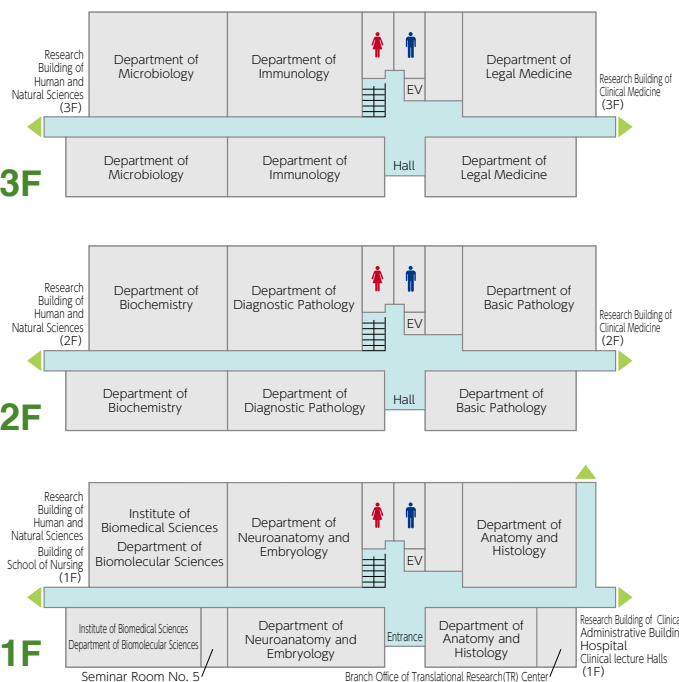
Research Building of Human and Natural Sciences (3F)

Department of Microbiology

Department of Immunology

EV

Department of Legal Medicine

Research Building of Clinical Medicine (3F)

3F

Department of Microbiology

Department of Immunology

Hall

Department of Legal Medicine

Research Building of Human and Natural Sciences (2F)

Department of Biochemistry

Department of Diagnostic Pathology

EV

Department of Basic Pathology

Research Building of Clinical Medicine (2F)

2F

Department of Biochemistry

Department of Diagnostic Pathology

Hall

Department of Basic Pathology

Research Building of Human and Natural Sciences Building of School of Nursing (1F)

Institute of Biomedical Sciences Department of Biomolecular Sciences

Department of Neuroanatomy and Embryology

EV

Department of Anatomy and Histology

1F

Institute of Biomedical Sciences Department of Biomolecular Sciences

Department of Neuroanatomy and Embryology

Entrance

Department of Anatomy and Histology

Research Building of Clinica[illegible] Administrative Buildin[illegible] Hospital Clinical lecture Halls (1F)

Seminar Room No. 5

Branch Office of Translational Research(TR) Center